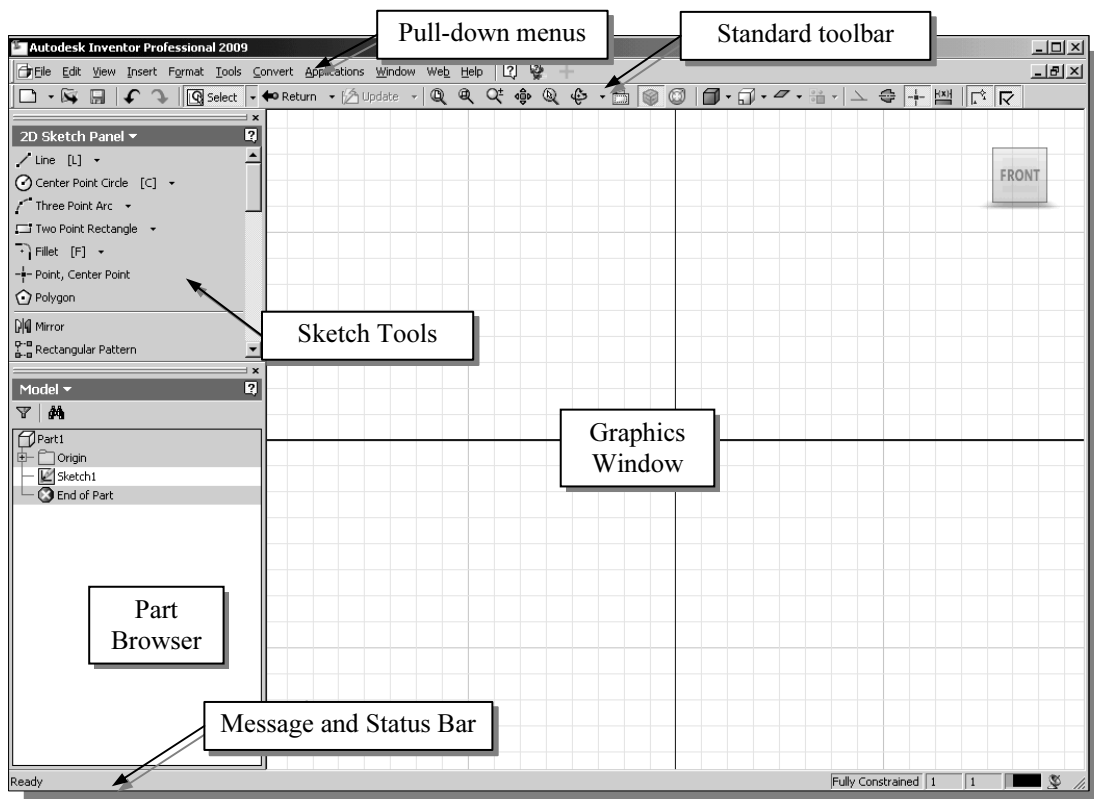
Pull-down menus

Standard toolbar

Autodesk Inventor Professional 2009

File Edit View Insert Format Tools Convert Applications Window Web Help

Select Return Update

2D Sketch Panel

Line [L]

Center Point Circle [C]

Three Point Arc

Two Point Rectangle

Fillet [F]

Point, Center Point

Polygon

Mirror

Rectangular Pattern

Sketch Tools

FRONT

Model

Part1

Origin

Sketch1

End of Part

Graphics Window

Part Browser

Message and Status Bar

Ready

Fully Constrained 1 1